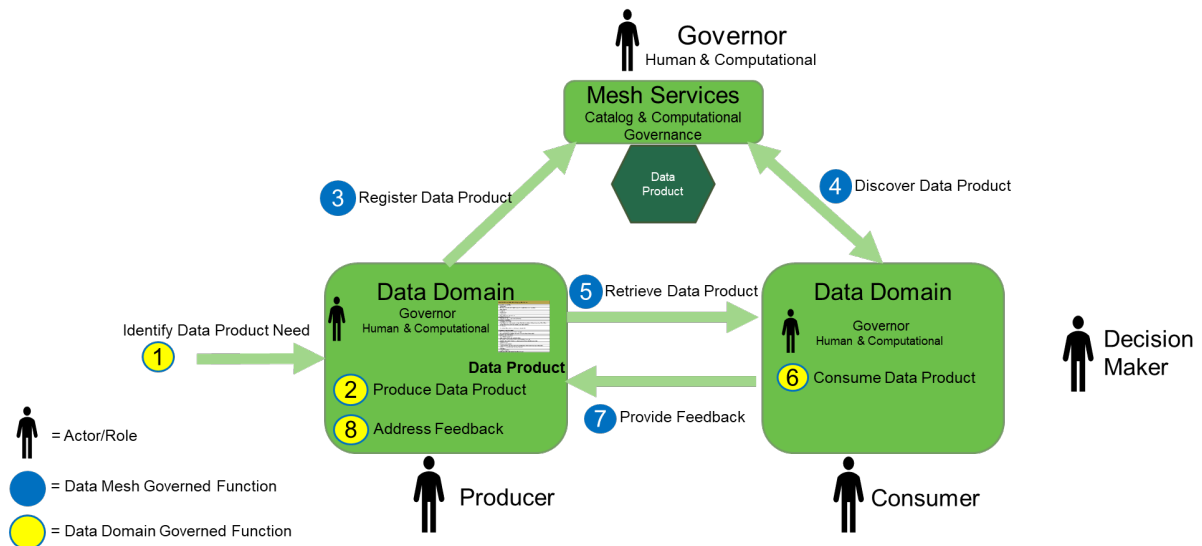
Governor
Human & Computational

Mesh Services
Catalog & Computational Governance

Data Product

3 Register Data Product

4 Discover Data Product

Identify Data Product Need
1

Data Domain
Governor
Human & Computational
Data Product
2 Produce Data Product
8 Address Feedback

5 Retrieve Data Product

7 Provide Feedback

Data Domain
Governor
Human & Computational
6 Consume Data Product

Decision Maker

Producer

Consumer

= Actor/Role
= Data Mesh Governed Function
= Data Domain Governed Function